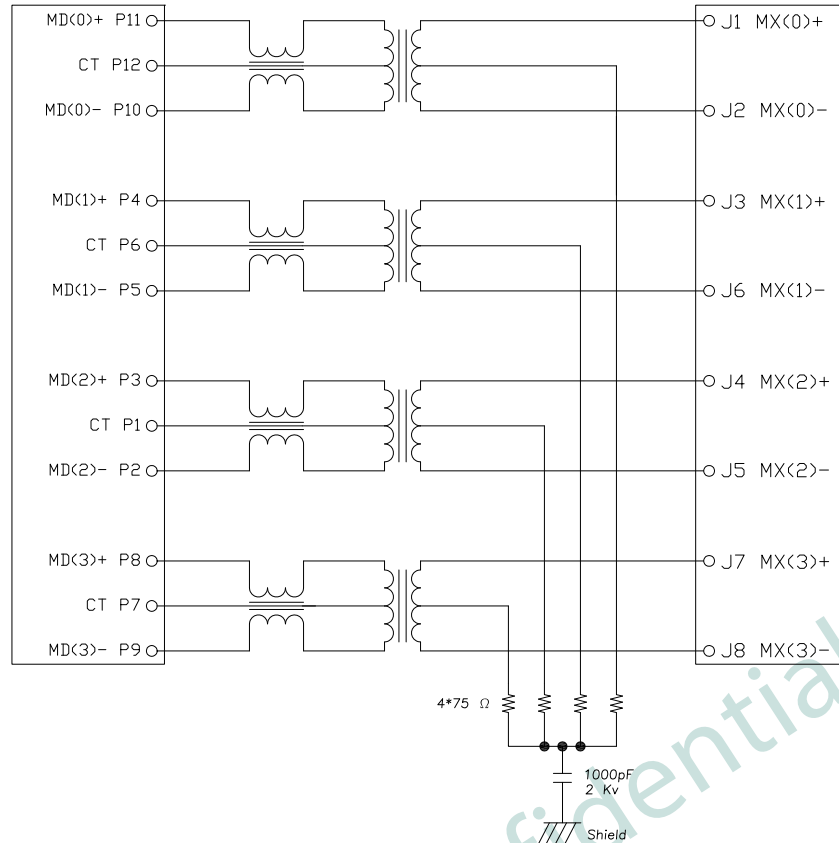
MD(0)+ P11
CT P12
MD(0)- P10
MD(1)+ P4
CT P6
MD(1)- P5
MD(2)+ P3
CT P1
MD(2)- P2
MD(3)+ P8
CT P7
MD(3)- P9

J1 MX(0)+
J2 MX(0)-
J3 MX(1)+
J6 MX(1)-
J4 MX(2)+
J5 MX(2)-
J7 MX(3)+
J8 MX(3)-

4*75 Ω
1000pF
2 Kv
Shield

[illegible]dential